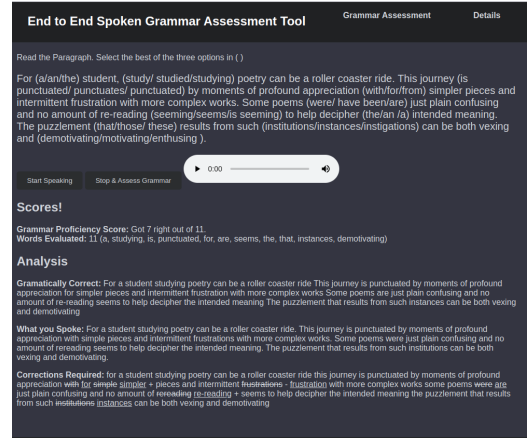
End to End Spoken Grammar Assessment Tool

Grammar Assessment

Details

Read the Paragraph. Select the best of the three options in ( )

For (a/an/the) student, (study/ studied/studying) poetry can be a roller coaster ride. This journey (is punctuated/ punctuates/ punctuated) by moments of profound appreciation (with/for/from) simpler pieces and intermittent frustration with more complex works. Some poems (were/ have been/are) just plain confusing and no amount of re-reading (seeming/seems/is seeming) to help decipher (the/an /a) intended meaning. The puzzlement (that/those/ these) results from such (institutions/instances/instigations) can be both vexing and (demotivating/motivating/enthusing ).

Start Speaking

Stop & Assess Grammar

0:00

Scores!

Grammar Proficiency Score: Got 7 right out of 11.
Words Evaluated: 11 (a, studying, is, punctuated, for, are, seems, the, that, instances, demotivating)

Analysis

Gramatically Correct: For a student studying poetry can be a roller coaster ride This journey is punctuated by moments of profound appreciation for simpler pieces and intermittent frustration with more complex works Some poems are just plain confusing and no amount of re-reading seems to help decipher the intended meaning The puzzlement that results from such instances can be both vexing and demotivating

What you Spoke: For a student studying poetry can be a roller coaster ride. This journey is punctuated by moments of profound appreciation with simple pieces and intermittent frustrations with more complex works. Some poems were just plain confusing and no amount of rereading seems to help decipher the intended meaning. The puzzlement that results from such institutions can be both vexing and demotivating.

Corrections Required: for a student studying poetry can be a roller coaster ride this journey is punctuated by moments of profound appreciation with for simple simpler + pieces and intermittent frustrations - frustration with more complex works some poems were are just plain confusing and no amount of rereading re-reading + seems to help decipher the intended meaning the puzzlement that results from such institutions instances can be both vexing and demotivating